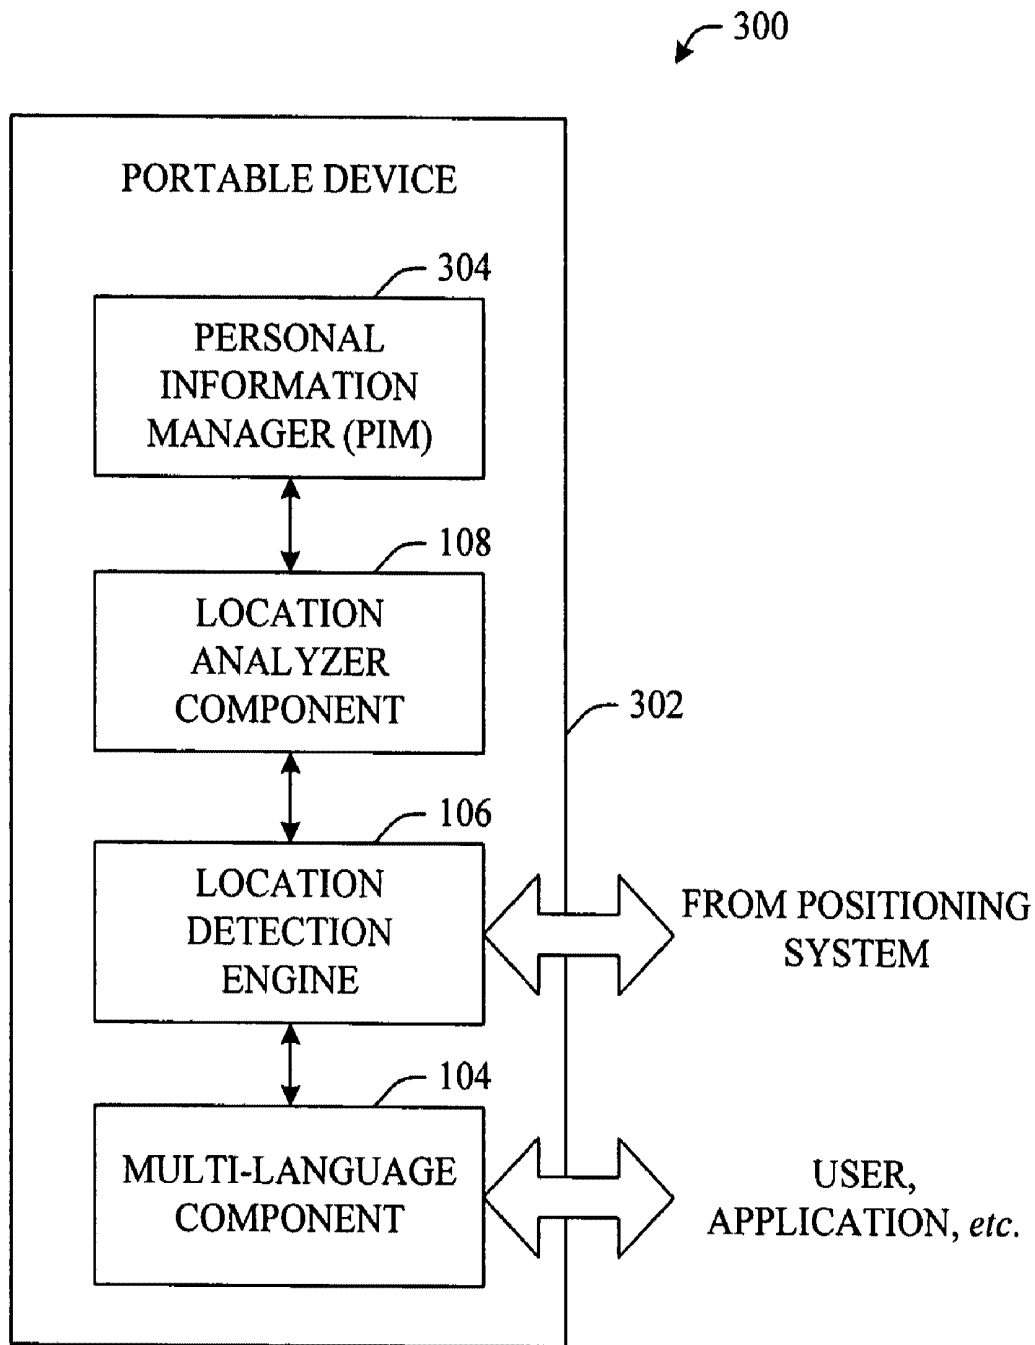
300

PORTABLE DEVICE

304

PERSONAL INFORMATION MANAGER (PIM)

108

LOCATION ANALYZER COMPONENT

302

106

LOCATION DETECTION ENGINE

FROM POSITIONING SYSTEM

104

MULTI-LANGUAGE COMPONENT

USER, APPLICATION, *etc.*